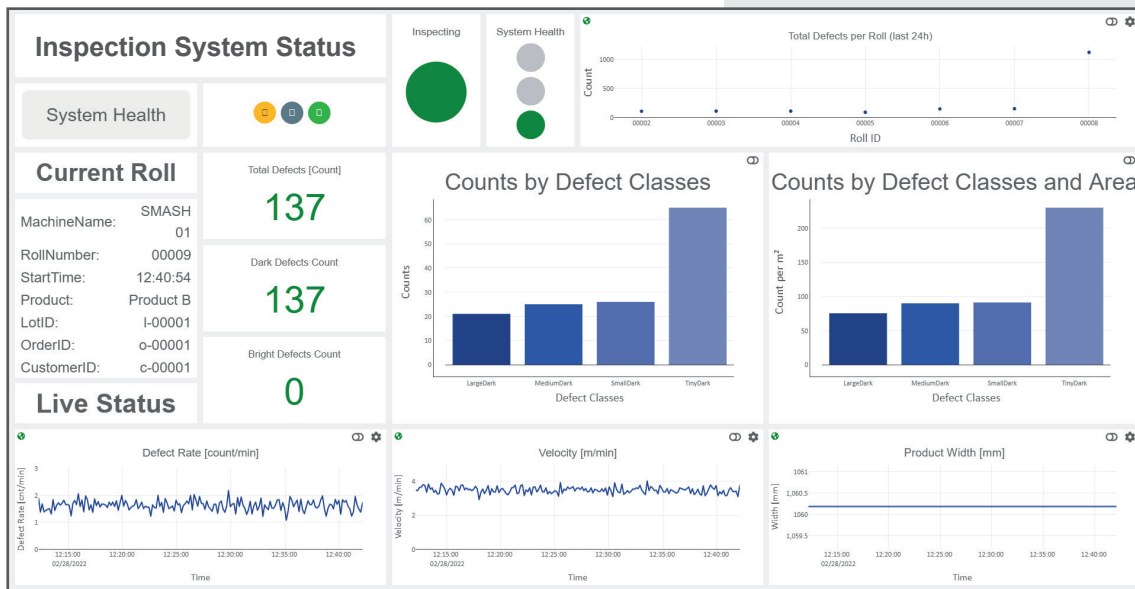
Inspection System Status

Inspecting

System Health

Total Defects per Roll (last 24h)

Count

1000
500
0

00002 00003 00004 00005 00006 00007 00008

Roll ID

System Health

Current Roll

| | |
|---|---|
| MachineName: | SMASH 01 |
| RollNumber: | 00009 |
| StartTime: | 12:40:54 |
| Product: | Product B |
| LotID: | l-00001 |
| OrderID: | o-00001 |
| CustomerID: | c-00001 |

Live Status

Total Defects [Count]

137

Dark Defects Count

137

Bright Defects Count

0

Counts by Defect Classes

Counts

60
50
40
30
20
10
0

LargeDark MediumDark SmallDark TinyDark

Defect Classes

Counts by Defect Classes and Area

Count per m²

200
150
100
50
0

LargeDark MediumDark SmallDark TinyDark

Defect Classes

Defect Rate [count/min]

Defect Rate [cnt/min]

3
2
1
0

12:15:00 02/28/2022 12:20:00 12:25:00 12:30:00 12:35:00 12:40:00

Time

Velocity [m/min]

Velocity [m/min]

4
2
0

12:15:00 02/28/2022 12:20:00 12:25:00 12:30:00 12:35:00 12:40:00

Time

Product Width [mm]

Width [mm]

1061
1,060.5
1060
1,059.5

12:15:00 02/28/2022 12:20:00 12:25:00 12:30:00 12:35:00 12:40:00

Time